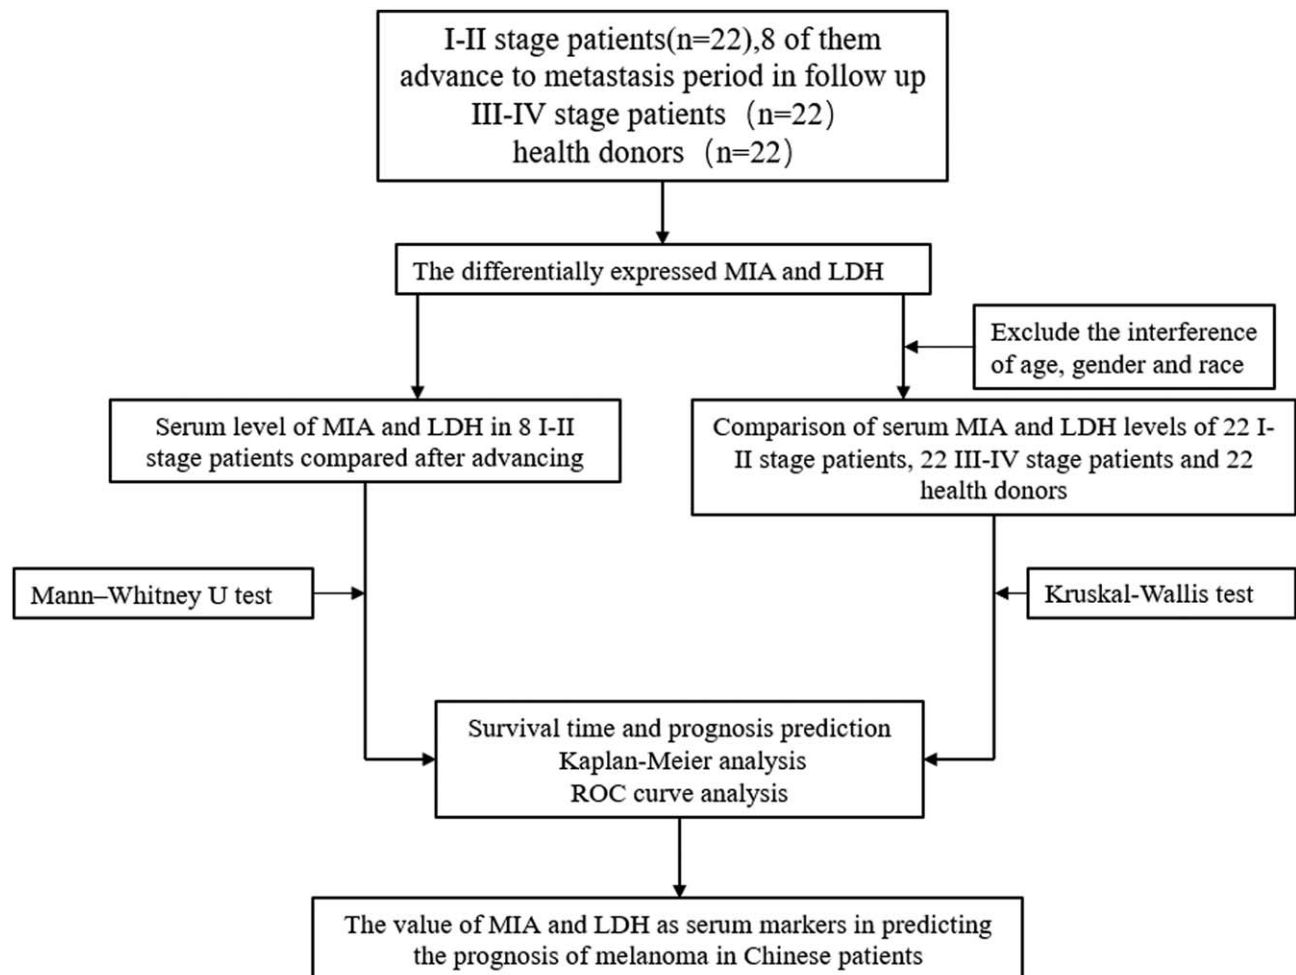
I-II stage patients(n=22),8 of them advance to metastasis period in follow up
III-IV stage patients（n=22）
health donors（n=22）

The differentially expressed MIA and LDH

Exclude the interference of age, gender and race

Serum level of MIA and LDH in 8 I-II stage patients compared after advancing

Comparison of serum MIA and LDH levels of 22 I-II stage patients, 22 III-IV stage patients and 22 health donors

Mann–Whitney U test

Kruskal-Wallis test

Survival time and prognosis prediction
Kaplan-Meier analysis
ROC curve analysis

The value of MIA and LDH as serum markers in predicting the prognosis of melanoma in Chinese patients